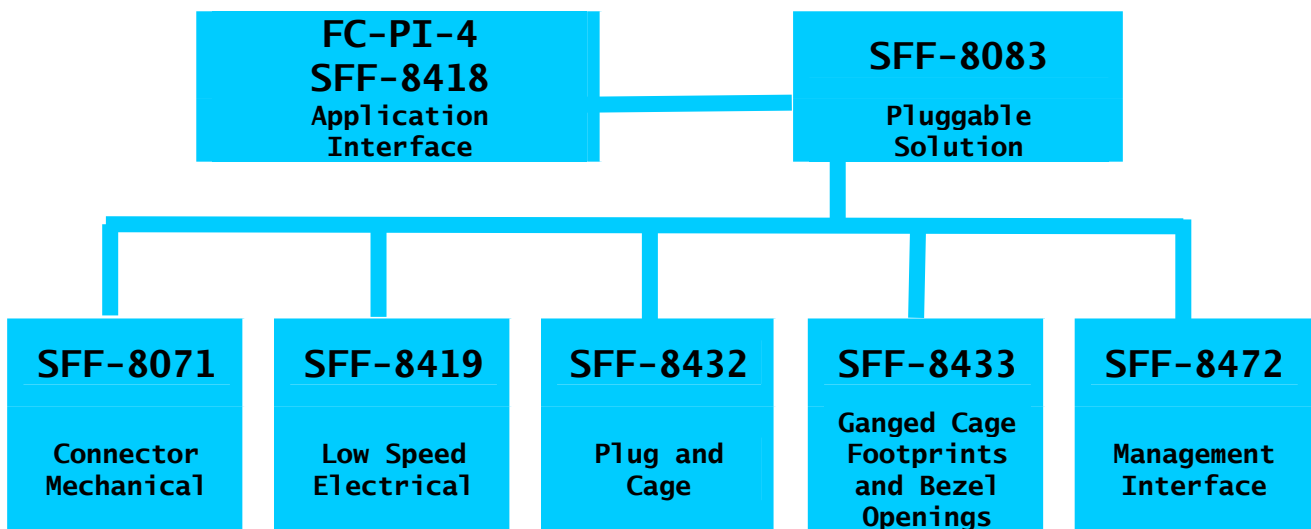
FC-PI-4
SFF-8418
Application Interface

SFF-8083
Pluggable Solution

SFF-8071
Connector Mechanical

SFF-8419
Low Speed Electrical

SFF-8432
Plug and Cage

SFF-8433
Ganged Cage Footprints and Bezel Openings

SFF-8472
Management Interface